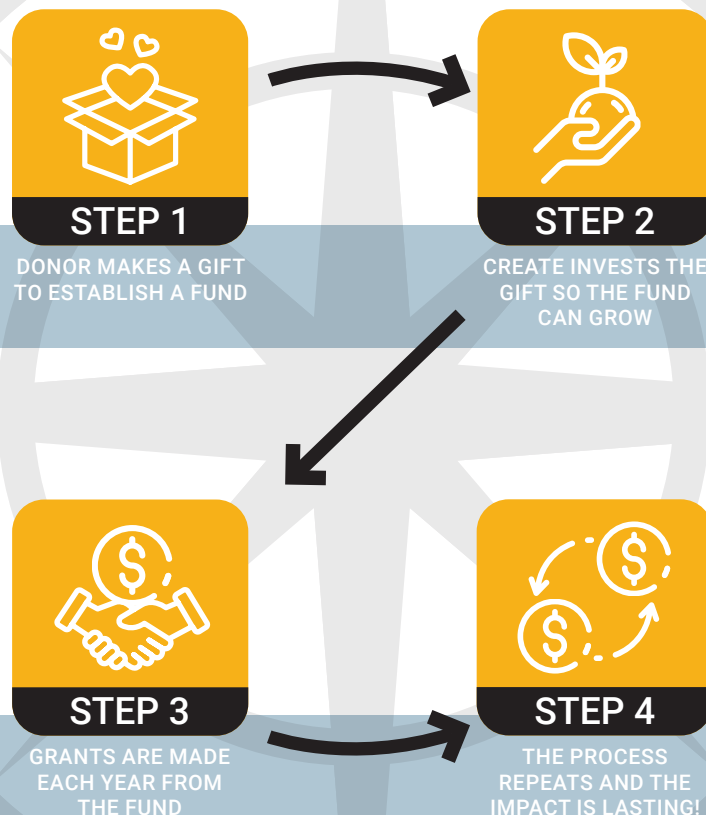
STEP 1

DONOR MAKES A GIFT TO ESTABLISH A FUND

STEP 2

CREATE INVESTS THE GIFT SO THE FUND CAN GROW

STEP 3

GRANTS ARE MADE EACH YEAR FROM THE FUND

STEP 4

THE PROCESS REPEATS AND THE IMPACT IS LASTING!